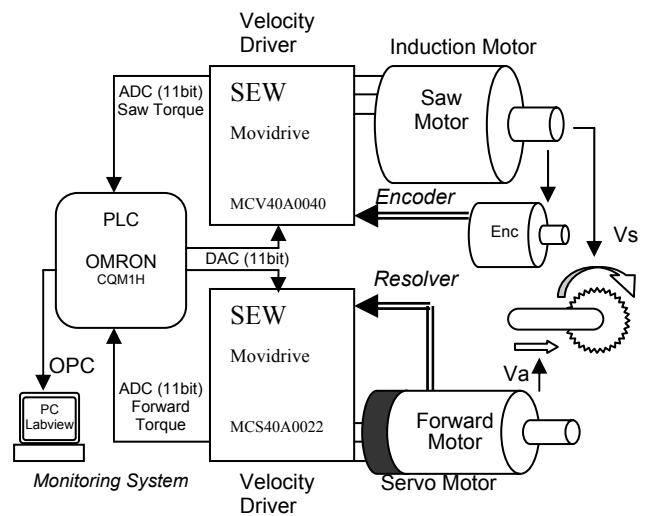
Velocity Driver

Induction Motor

ADC (11bit) Saw Torque

SEW

Movidrive

MCV40A0040

Saw Motor

Encoder

Enc

Vs

PLC

OMRON CQM1H

DAC (11bit)

Resolver

SEW

Movidrive

MCS40A0022

OPC

ADC (11bit) Forward Torque

Va

PC Labview

Forward Motor

Monitoring System

Velocity Driver

Servo Motor